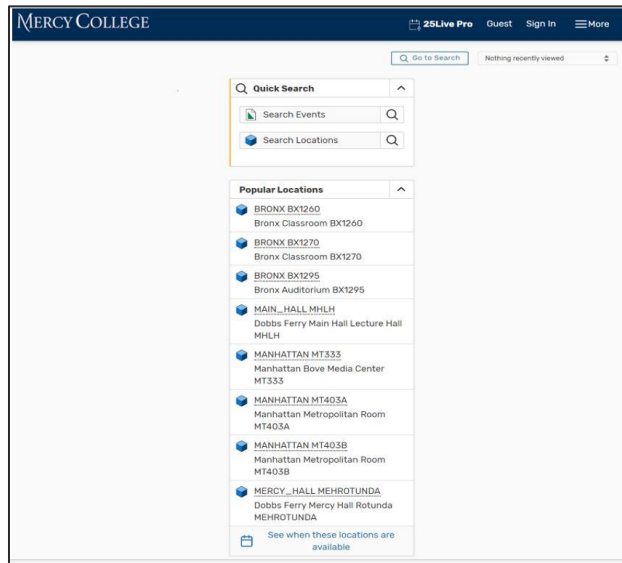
MERCY COLLEGE

25Live Pro Guest Sign In More

Go to Search

Nothing recently viewed

Quick Search

Search Events

Search Locations

Popular Locations

BRONX BX1260
Bronx Classroom BX1260

BRONX BX1270
Bronx Classroom BX1270

BRONX BX1295
Bronx Auditorium BX1295

MAIN_HALL MHLH
Dobbs Ferry Main Hall Lecture Hall MHLH

MANHATTAN MT333
Manhattan Bove Media Center MT333

MANHATTAN MT403A
Manhattan Metropolitan Room MT403A

MANHATTAN MT403B
Manhattan Metropolitan Room MT403B

MERCY_HALL MEHROTUNDA
Dobbs Ferry Mercy Hall Rotunda MEHROTUNDA

See when these locations are available